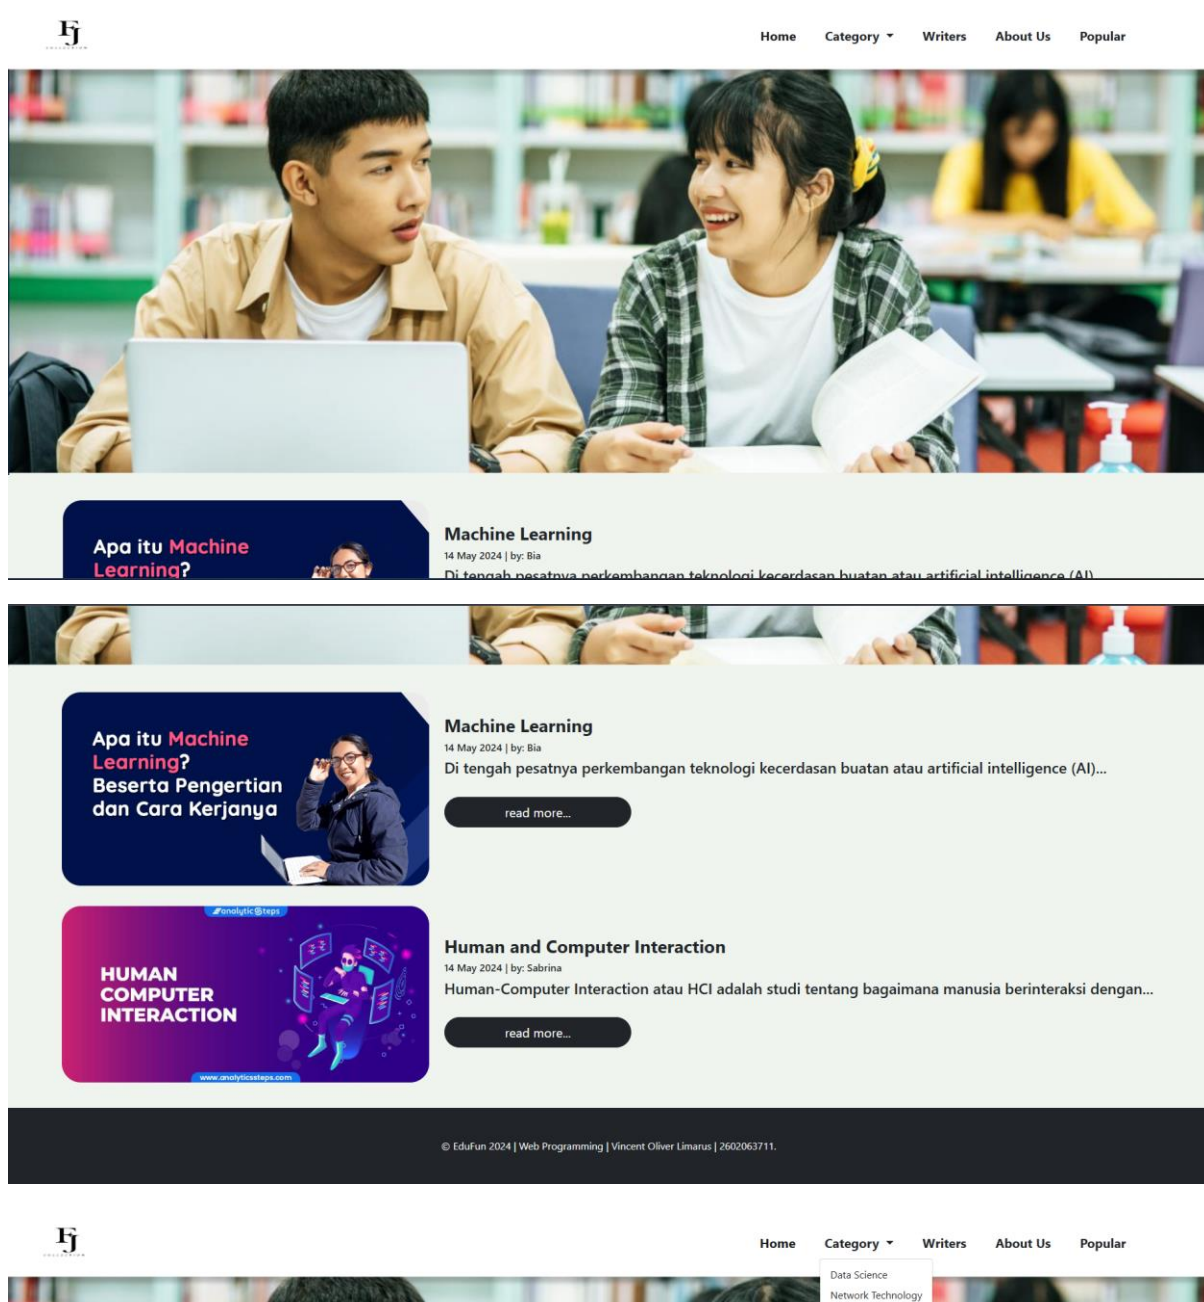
FJ

Home Category Writers About Us Popular

Apa itu Machine Learning?

Machine Learning
14 May 2024 | by: Bia
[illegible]

Apa itu Machine Learning? Beserta Pengertian dan Cara Kerjanya

Machine Learning
14 May 2024 | by: Bia
Di tengah pesatnya perkembangan teknologi kecerdasan buatan atau artificial intelligence (AI)...

read more...

analyticsteps
HUMAN COMPUTER INTERACTION
www.analyticssteps.com

Human and Computer Interaction
14 May 2024 | by: Sabrina
Human-Computer Interaction atau HCI adalah studi tentang bagaimana manusia berinteraksi dengan...

read more...

© EduFun 2024 | Web Programming | Vincent Oliver Limarus | 2602063711.

FJ

Home Category Writers About Us Popular

Data Science
Network Technology